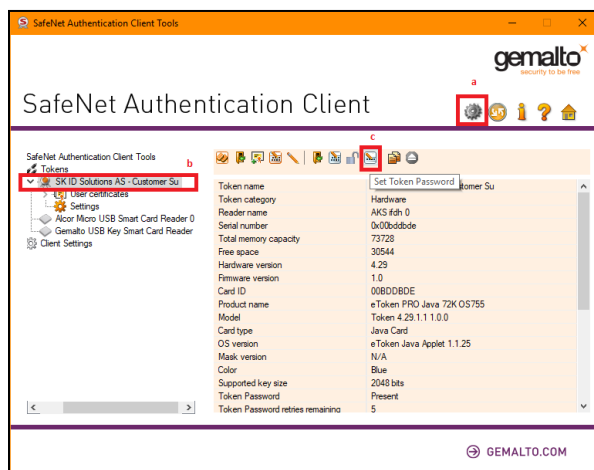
SafeNet Authentication Client Tools

gemalto
security to be free

SafeNet Authentication Client

a

SafeNet Authentication Client Tools
Tokens
SK ID Solutions AS - Customer Su
User certificates
Settings
Alcor Micro USB Smart Card Reader 0
Gemalto USB Key Smart Card Reader
Client Settings

b

c

Set Token Password

| | |
|---|---|
| Token name | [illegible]stomer Su |
| Token category | Hardware |
| Reader name | AKS ifdh 0 |
| Serial number | 0x00bddbde |
| Total memory capacity | 73728 |
| Free space | 30544 |
| Hardware version | 4.29 |
| Firmware version | 1.0 |
| Card ID | 00BDDBDE |
| Product name | eToken PRO Java 72K OS755 |
| Model | Token 4.29.1.1 1.0.0 |
| Card type | Java Card |
| OS version | eToken Java Applet 1.1.25 |
| Mask version | N/A |
| Color | Blue |
| Supported key size | 2048 bits |
| Token Password | Present |
| Token Password retries remaining | 5 |

GEMALTO.COM